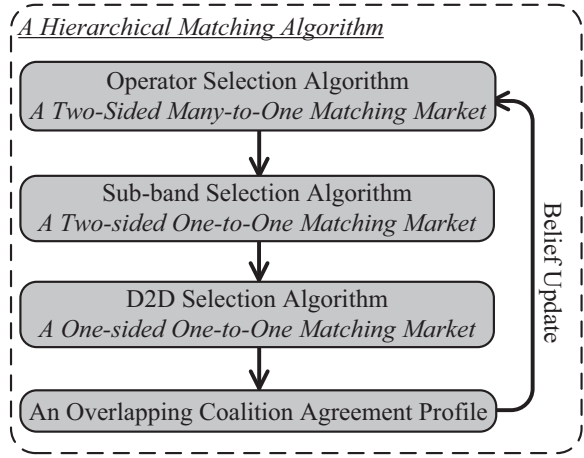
A Hierarchical Matching Algorithm

Operator Selection Algorithm
A Two-Sided Many-to-One Matching Market

Sub-band Selection Algorithm
A Two-sided One-to-One Matching Market

D2D Selection Algorithm
A One-sided One-to-One Matching Market

An Overlapping Coalition Agreement Profile

Belief Update